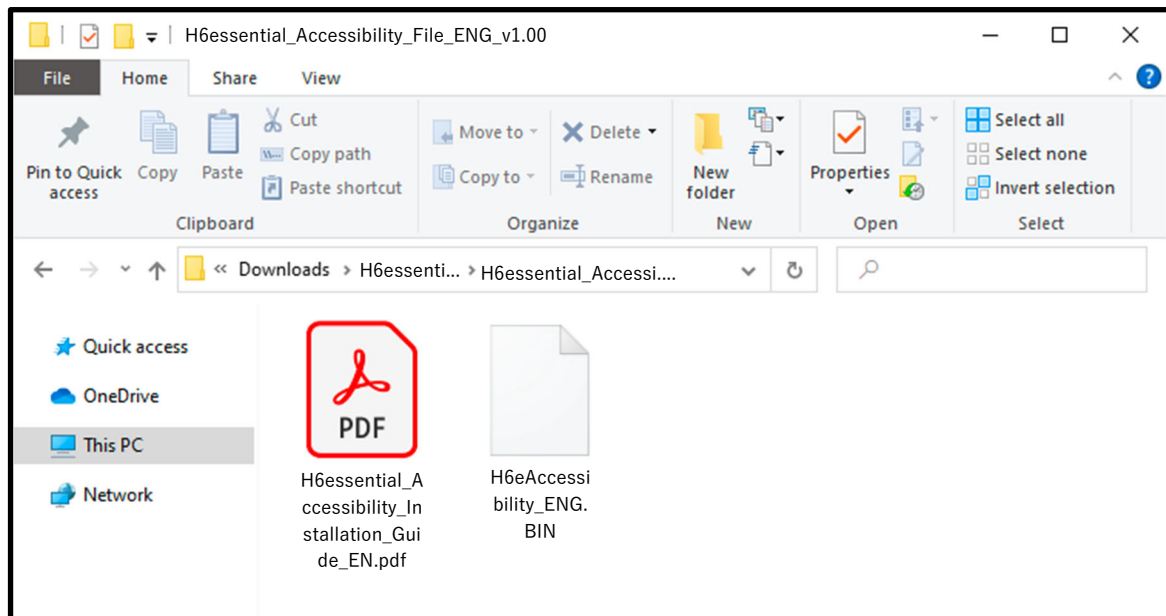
H6essential_Accessibility_File_ENG_v1.00

File Home Share View

Pin to Quick access
Copy
Paste
Cut
Copy path
Paste shortcut
Clipboard

Move to
Copy to
Delete
Rename
Organize

New folder
New

Properties
Open

Select all
Select none
Invert selection
Select

« Downloads › H6essenti... › H6essential_Accessi....

Quick access
OneDrive
This PC
Network

PDF
H6essential_Accessibility_Installation_Guide_EN.pdf

H6eAccessibility_ENG.BIN